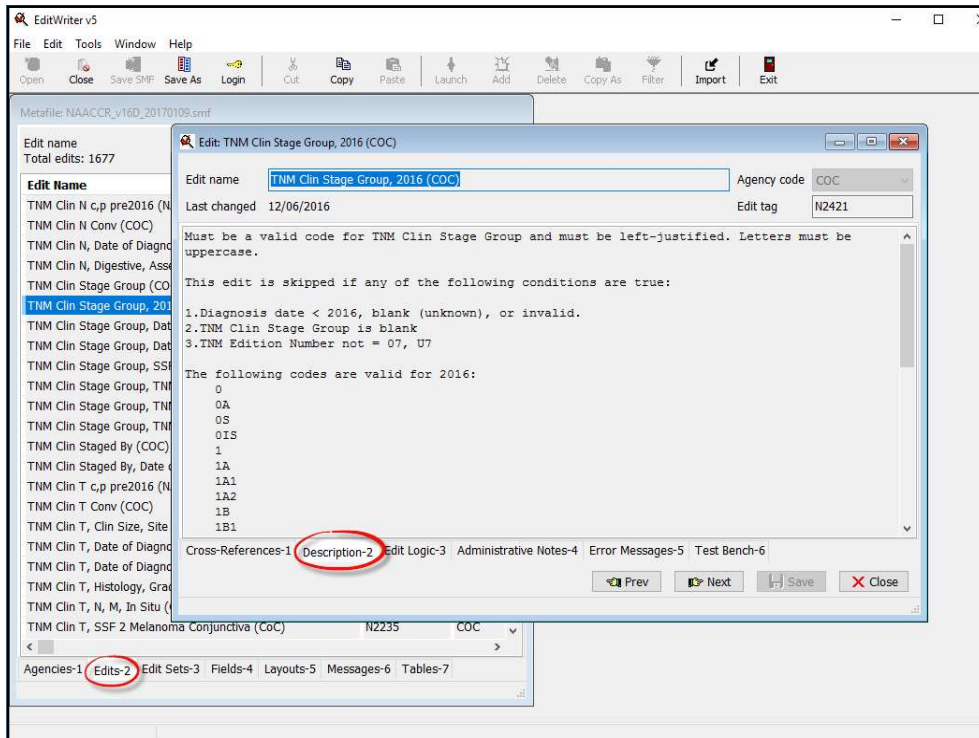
EditWriter v5
File Edit Tools Window Help
Open Close Save SMF Save As Login Cut Copy Paste Launch Add Delete Copy As Filter Import Exit

Metafile: NAACCR_v16D_20170109.smf
Edit name
Total edits: 1677
Edit Name
TNM Clin N c,p pre2016 (N
TNM Clin N Conv (COC)
TNM Clin N, Date of Diagno
TNM Clin N, Digestive, Asse
TNM Clin Stage Group (CO
TNM Clin Stage Group, 201
TNM Clin Stage Group, Dat
TNM Clin Stage Group, Dat
TNM Clin Stage Group, SSF
TNM Clin Stage Group, TNI
TNM Clin Stage Group, TNI
TNM Clin Stage Group, TNI
TNM Clin Staged By (COC)
TNM Clin Staged By, Date
TNM Clin T c,p pre2016 (N
TNM Clin T Conv (COC)
TNM Clin T, Clin Size, Site
TNM Clin T, Date of Diagno
TNM Clin T, Date of Diagno
TNM Clin T, Histology, Grad
TNM Clin T, N, M, In Situ (
TNM Clin T, SSF 2 Melanoma Conjunctiva (CoC) N2235 COC
Agencies-1 Edits-2 Edit Sets-3 Fields-4 Layouts-5 Messages-6 Tables-7

Edit: TNM Clin Stage Group, 2016 (COC)
Edit name TNM Clin Stage Group, 2016 (COC) Agency code COC
Last changed 12/06/2016 Edit tag N2421

Must be a valid code for TNM Clin Stage Group and must be left-justified. Letters must be uppercase.

This edit is skipped if any of the following conditions are true:

1.Diagnosis date < 2016, blank (unknown), or invalid.
2.TNM Clin Stage Group is blank
3.TNM Edition Number not = 07, U7

The following codes are valid for 2016:
0
0A
0S
0IS
1
1A
1A1
1A2
1B
1B1

Cross-References-1 Description-2 Edit Logic-3 Administrative Notes-4 Error Messages-5 Test Bench-6
Prev Next Save Close